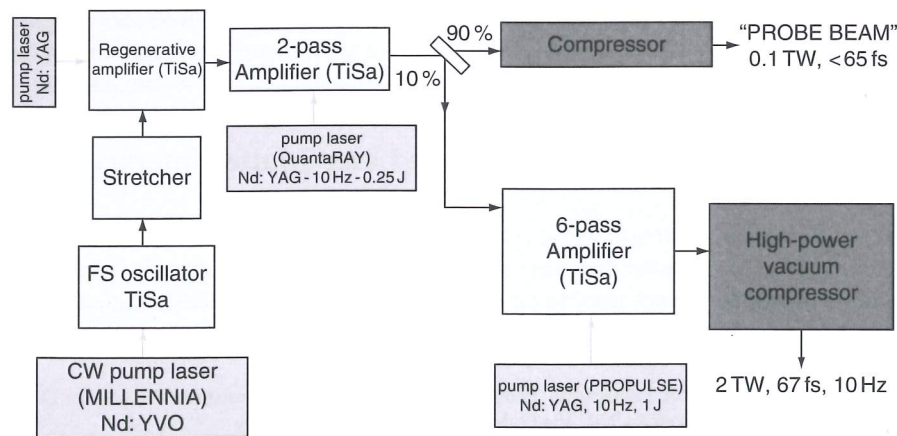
pump laser
Nd: YAG

Regenerative amplifier (TiSa)

2-pass Amplifier (TiSa)

90 %

10 %

Compressor

"PROBE BEAM"
0.1 TW, <65 fs

pump laser (QuantaRAY) Nd: YAG - 10 Hz - 0.25 J

Stretcher

FS oscillator TiSa

CW pump laser (MILLENNIA) Nd: YVO

6-pass Amplifier (TiSa)

High-power vacuum compressor

pump laser (PROPULSE) Nd: YAG, 10 Hz, 1 J

2 TW, 67 fs, 10 Hz